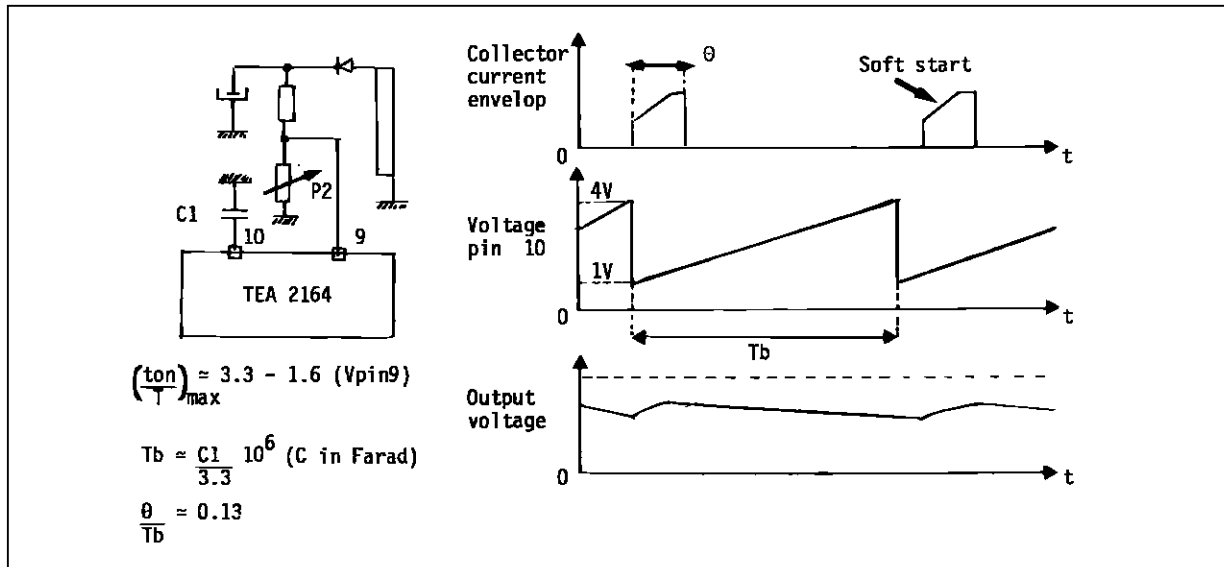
P2

C1

10

9

TEA 2164

$\left(\frac{ton}{T}\right)_{max} \simeq 3.3 - 1.6$ (Vpin9)

$Tb \simeq \frac{C1}{3.3} 10^6$ (C in Farad)

$\frac{\theta}{Tb} \simeq 0.13$

Collector current envelop

θ

Soft start

0

t

4V

Voltage pin 10

1V

0

t

Tb

Output voltage

0

t